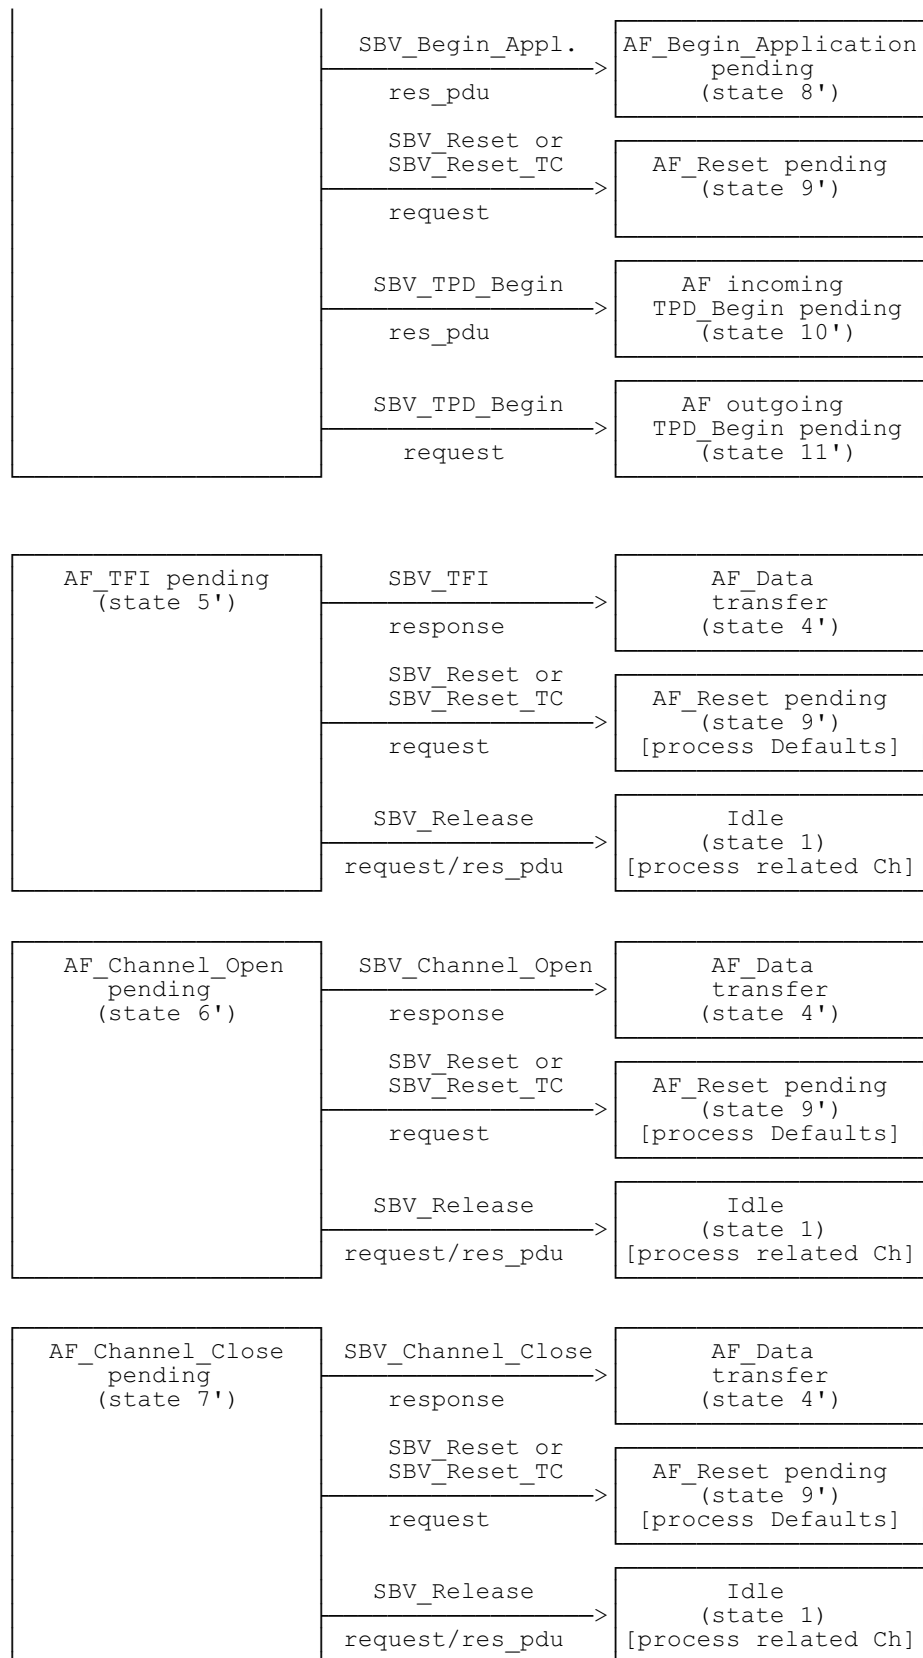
SBV_Begin_Appl.
res_pdu
AF_Begin_Application pending (state 8')

SBV_Reset or SBV_Reset_TC
request
AF_Reset pending (state 9')

SBV_TPD_Begin
res_pdu
AF incoming TPD_Begin pending (state 10')

SBV_TPD_Begin
request
AF outgoing TPD_Begin pending (state 11')

AF_TFI pending (state 5')

SBV_TFI
response
AF_Data transfer (state 4')

SBV_Reset or SBV_Reset_TC
request
AF_Reset pending (state 9') [process Defaults]

SBV_Release
request/res_pdu
Idle (state 1) [process related Ch]

AF_Channel_Open pending (state 6')

SBV_Channel_Open
response
AF_Data transfer (state 4')

SBV_Reset or SBV_Reset_TC
request
AF_Reset pending (state 9') [process Defaults]

SBV_Release
request/res_pdu
Idle (state 1) [process related Ch]

AF_Channel_Close pending (state 7')

SBV_Channel_Close
response
AF_Data transfer (state 4')

SBV_Reset or SBV_Reset_TC
request
AF_Reset pending (state 9') [process Defaults]

SBV_Release
request/res_pdu
Idle (state 1) [process related Ch]